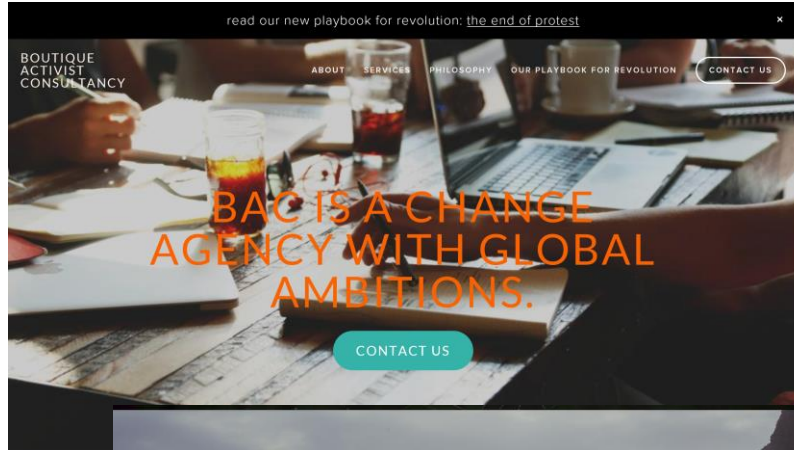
read our new playbook for revolution: the end of protest

×

BOUTIQUE ACTIVIST CONSULTANCY

ABOUT SERVICES PHILOSOPHY OUR PLAYBOOK FOR REVOLUTION CONTACT US

BAC IS A CHANGE AGENCY WITH GLOBAL AMBITIONS.

CONTACT US